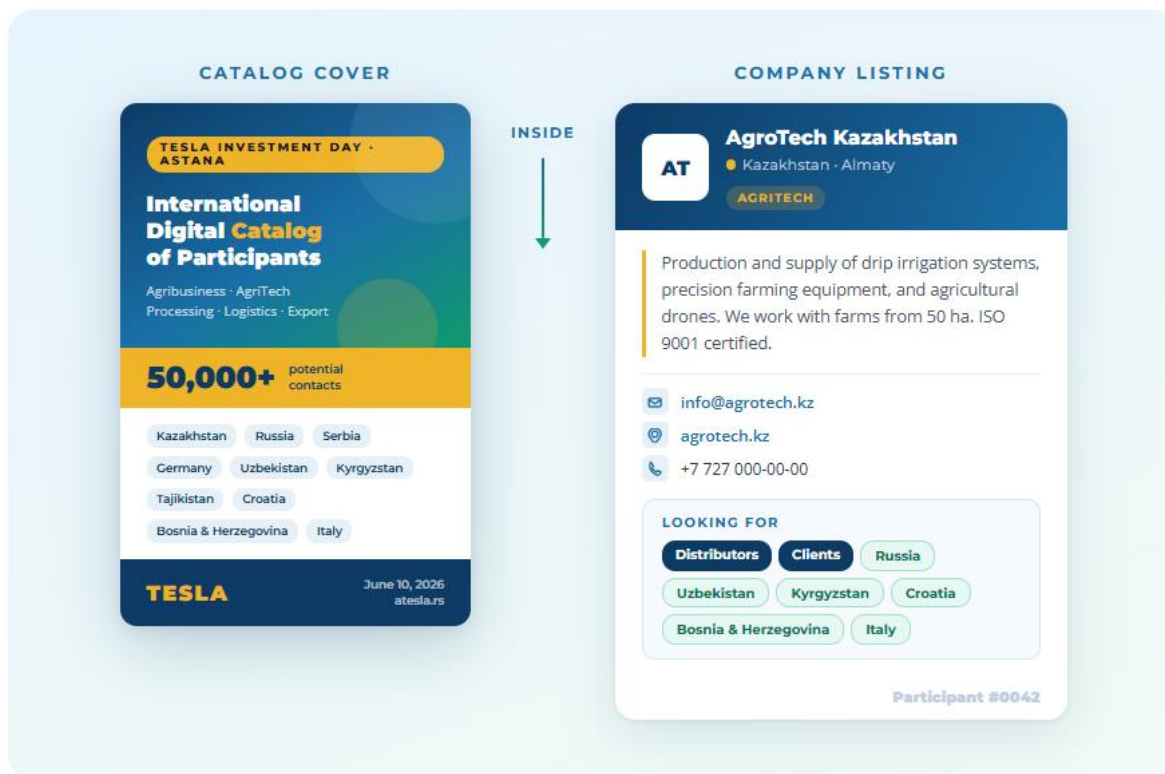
CATALOG COVER

TESLA INVESTMENT DAY · ASTANA

International Digital Catalog of Participants

Agribusiness · AgriTech
Processing · Logistics · Export

50,000+ potential contacts

Kazakhstan Russia Serbia
Germany Uzbekistan Kyrgyzstan
Tajikistan Croatia
Bosnia & Herzegovina Italy

TESLA

June 10, 2026
atesla.rs

INSIDE

COMPANY LISTING

AT

AgroTech Kazakhstan
Kazakhstan · Almaty
AGRITECH

Production and supply of drip irrigation systems, precision farming equipment, and agricultural drones. We work with farms from 50 ha. ISO 9001 certified.

info@agrotech.kz
agrotech.kz
+7 727 000-00-00

LOOKING FOR
Distributors Clients Russia
Uzbekistan Kyrgyzstan Croatia
Bosnia & Herzegovina Italy

Participant #0042